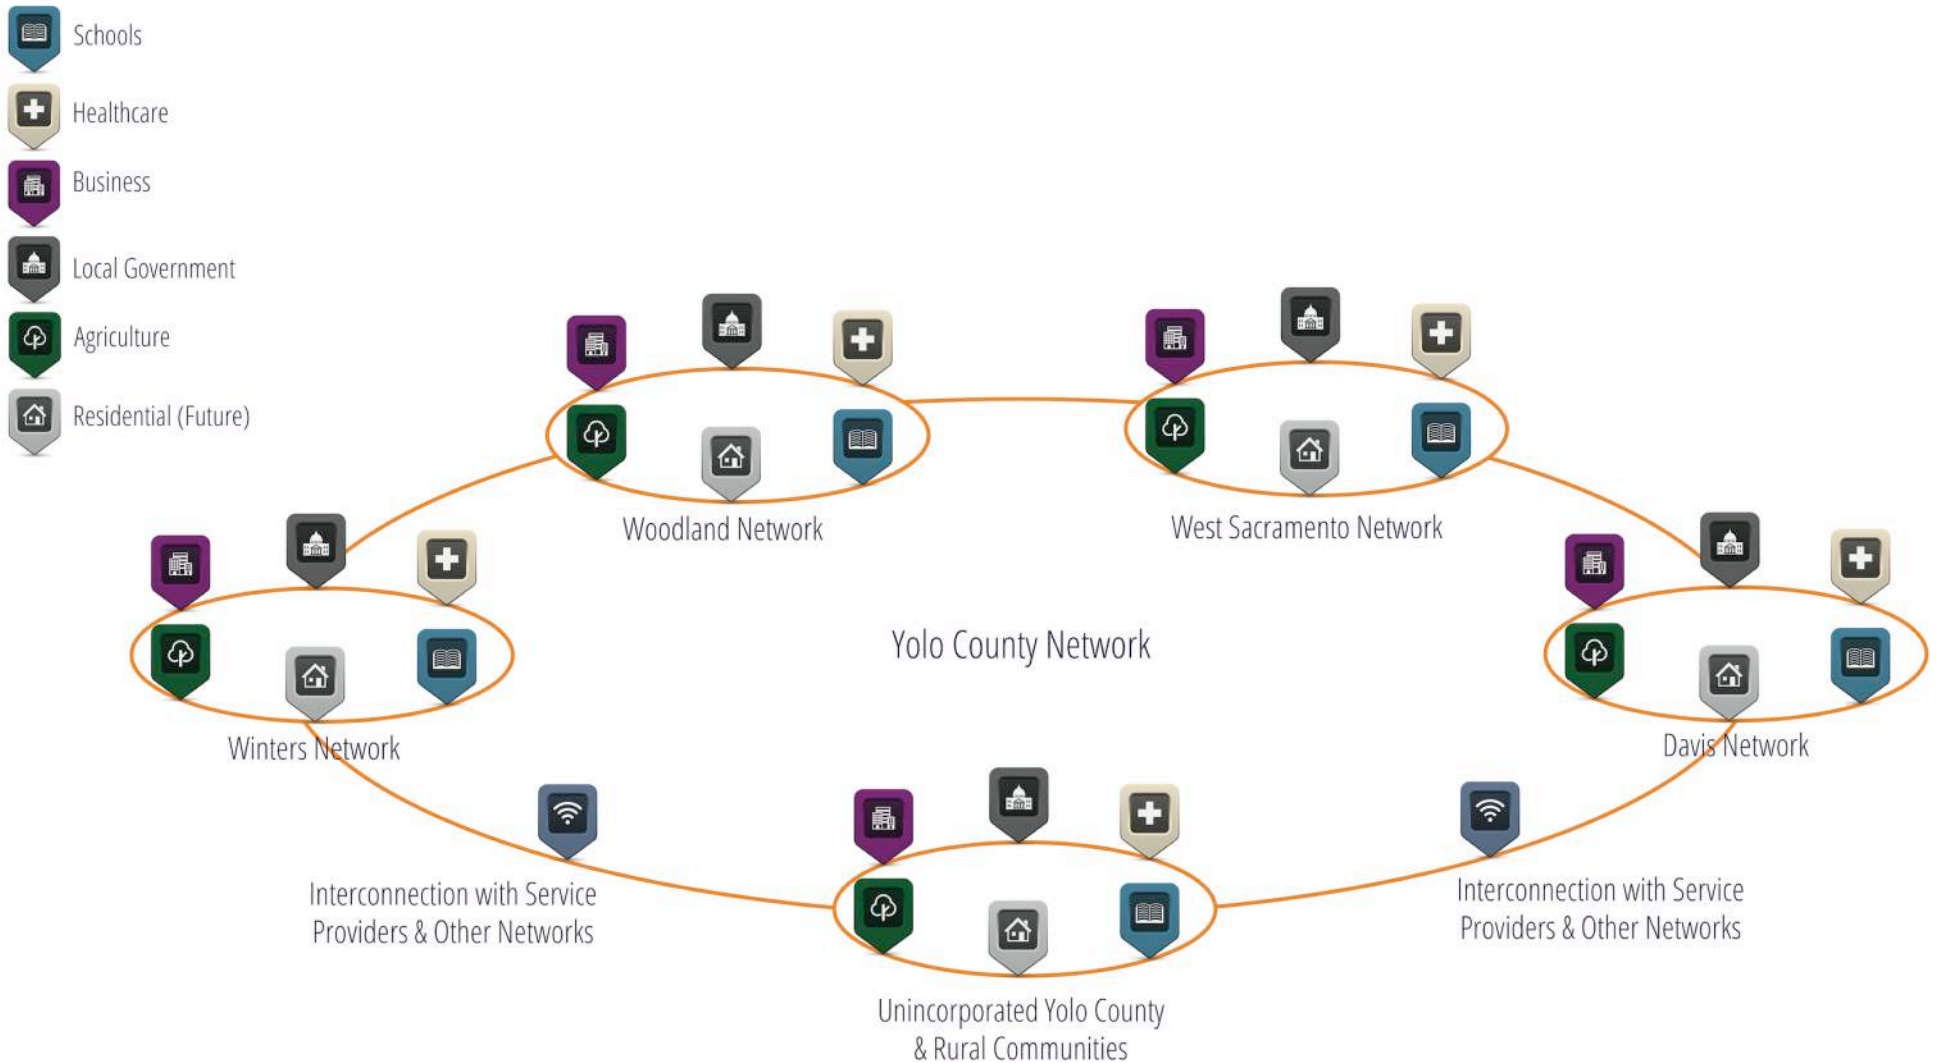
Schools

Healthcare

Business

Local Government

Agriculture

Residential (Future)

Woodland Network

West Sacramento Network

Yolo County Network

Winters Network

Davis Network

Interconnection with Service Providers & Other Networks

Interconnection with Service Providers & Other Networks

Unincorporated Yolo County & Rural Communities